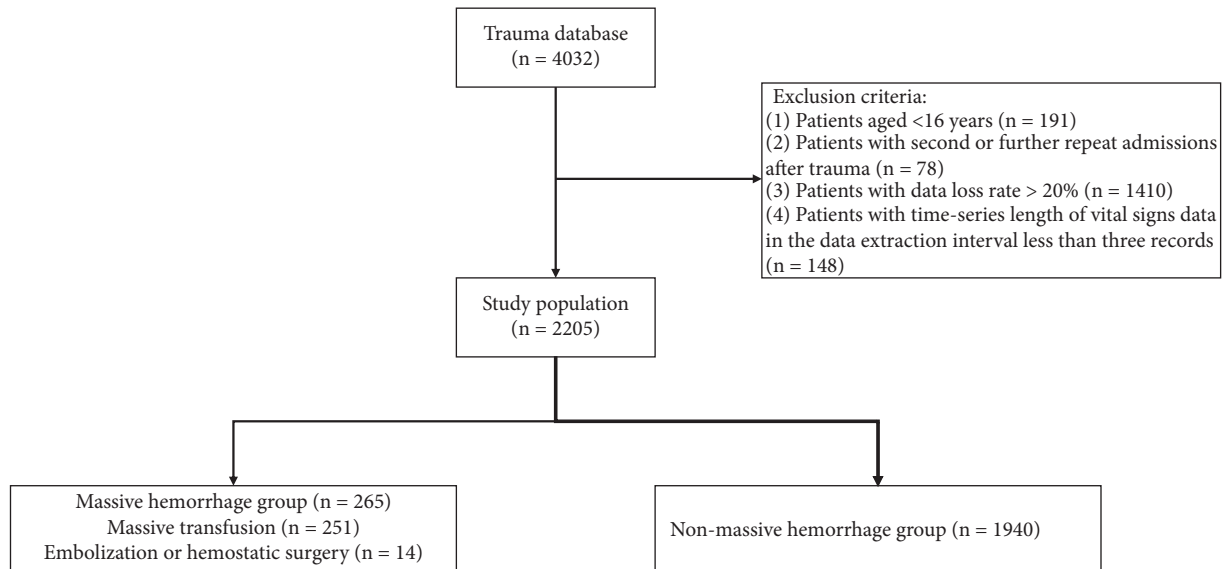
Trauma database
(n = 4032)

Exclusion criteria:
(1) Patients aged <16 years (n = 191)
(2) Patients with second or further repeat admissions after trauma (n = 78)
(3) Patients with data loss rate > 20% (n = 1410)
(4) Patients with time-series length of vital signs data in the data extraction interval less than three records (n = 148)

Study population
(n = 2205)

Massive hemorrhage group (n = 265)
Massive transfusion (n = 251)
Embolization or hemostatic surgery (n = 14)

Non-massive hemorrhage group (n = 1940)